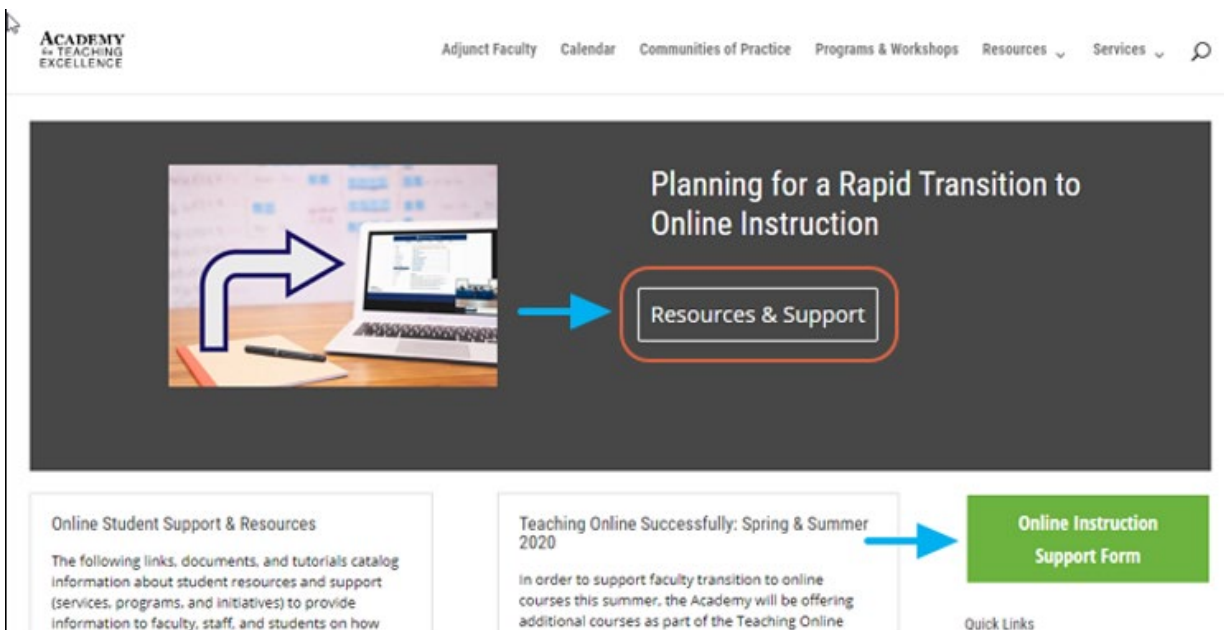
ACADEMY for TEACHING EXCELLENCE

Adjunct Faculty Calendar Communities of Practice Programs & Workshops Resources Services

Planning for a Rapid Transition to Online Instruction

Resources & Support

Online Student Support & Resources

The following links, documents, and tutorials catalog information about student resources and support (services, programs, and initiatives) to provide information to faculty, staff, and students on how

Teaching Online Successfully: Spring & Summer 2020

In order to support faculty transition to online courses this summer, the Academy will be offering additional courses as part of the Teaching Online

Online Instruction Support Form

Quick Links